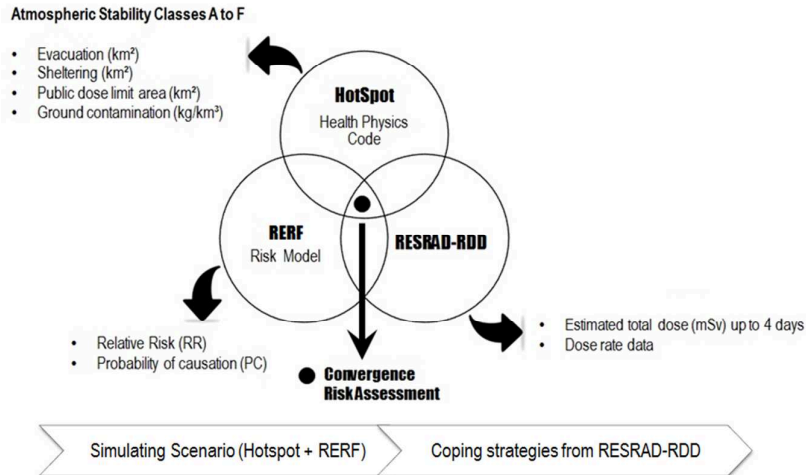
Atmospheric Stability Classes A to F

- Evacuation (km²)
- Sheltering (km²)
- Public dose limit area (km²)
- Ground contamination (kg/km²)

HotSpot
Health Physics Code

RERF
Risk Model

RESRAD-RDD

- Relative Risk (RR)
- Probability of causation (PC)

- Estimated total dose (mSv) up to 4 days
- Dose rate data

Convergence Risk Assessment

Simulating Scenario (Hotspot + RERF)

Coping strategies from RESRAD-RDD